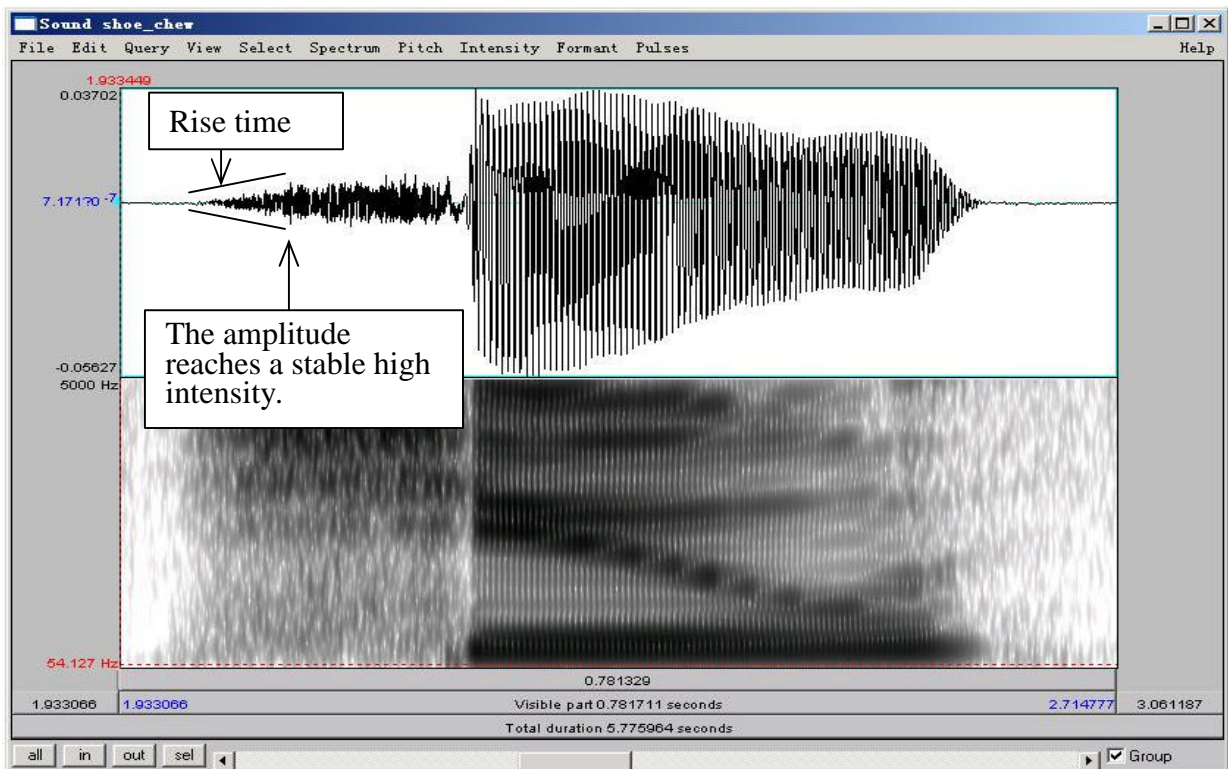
Sound shoe_chew

File Edit Query View Select Spectrum Pitch Intensity Formant Pulses Help

1.933449
0.03702

Rise time

7.17170·$^{-7}$

The amplitude reaches a stable high intensity.

-0.05627
5000 Hz

54.127 Hz

0.781329

1.933066 1.933066 Visible part 0.781711 seconds 2.714777 3.061187

Total duration 5.775964 seconds

all in out sel

Group